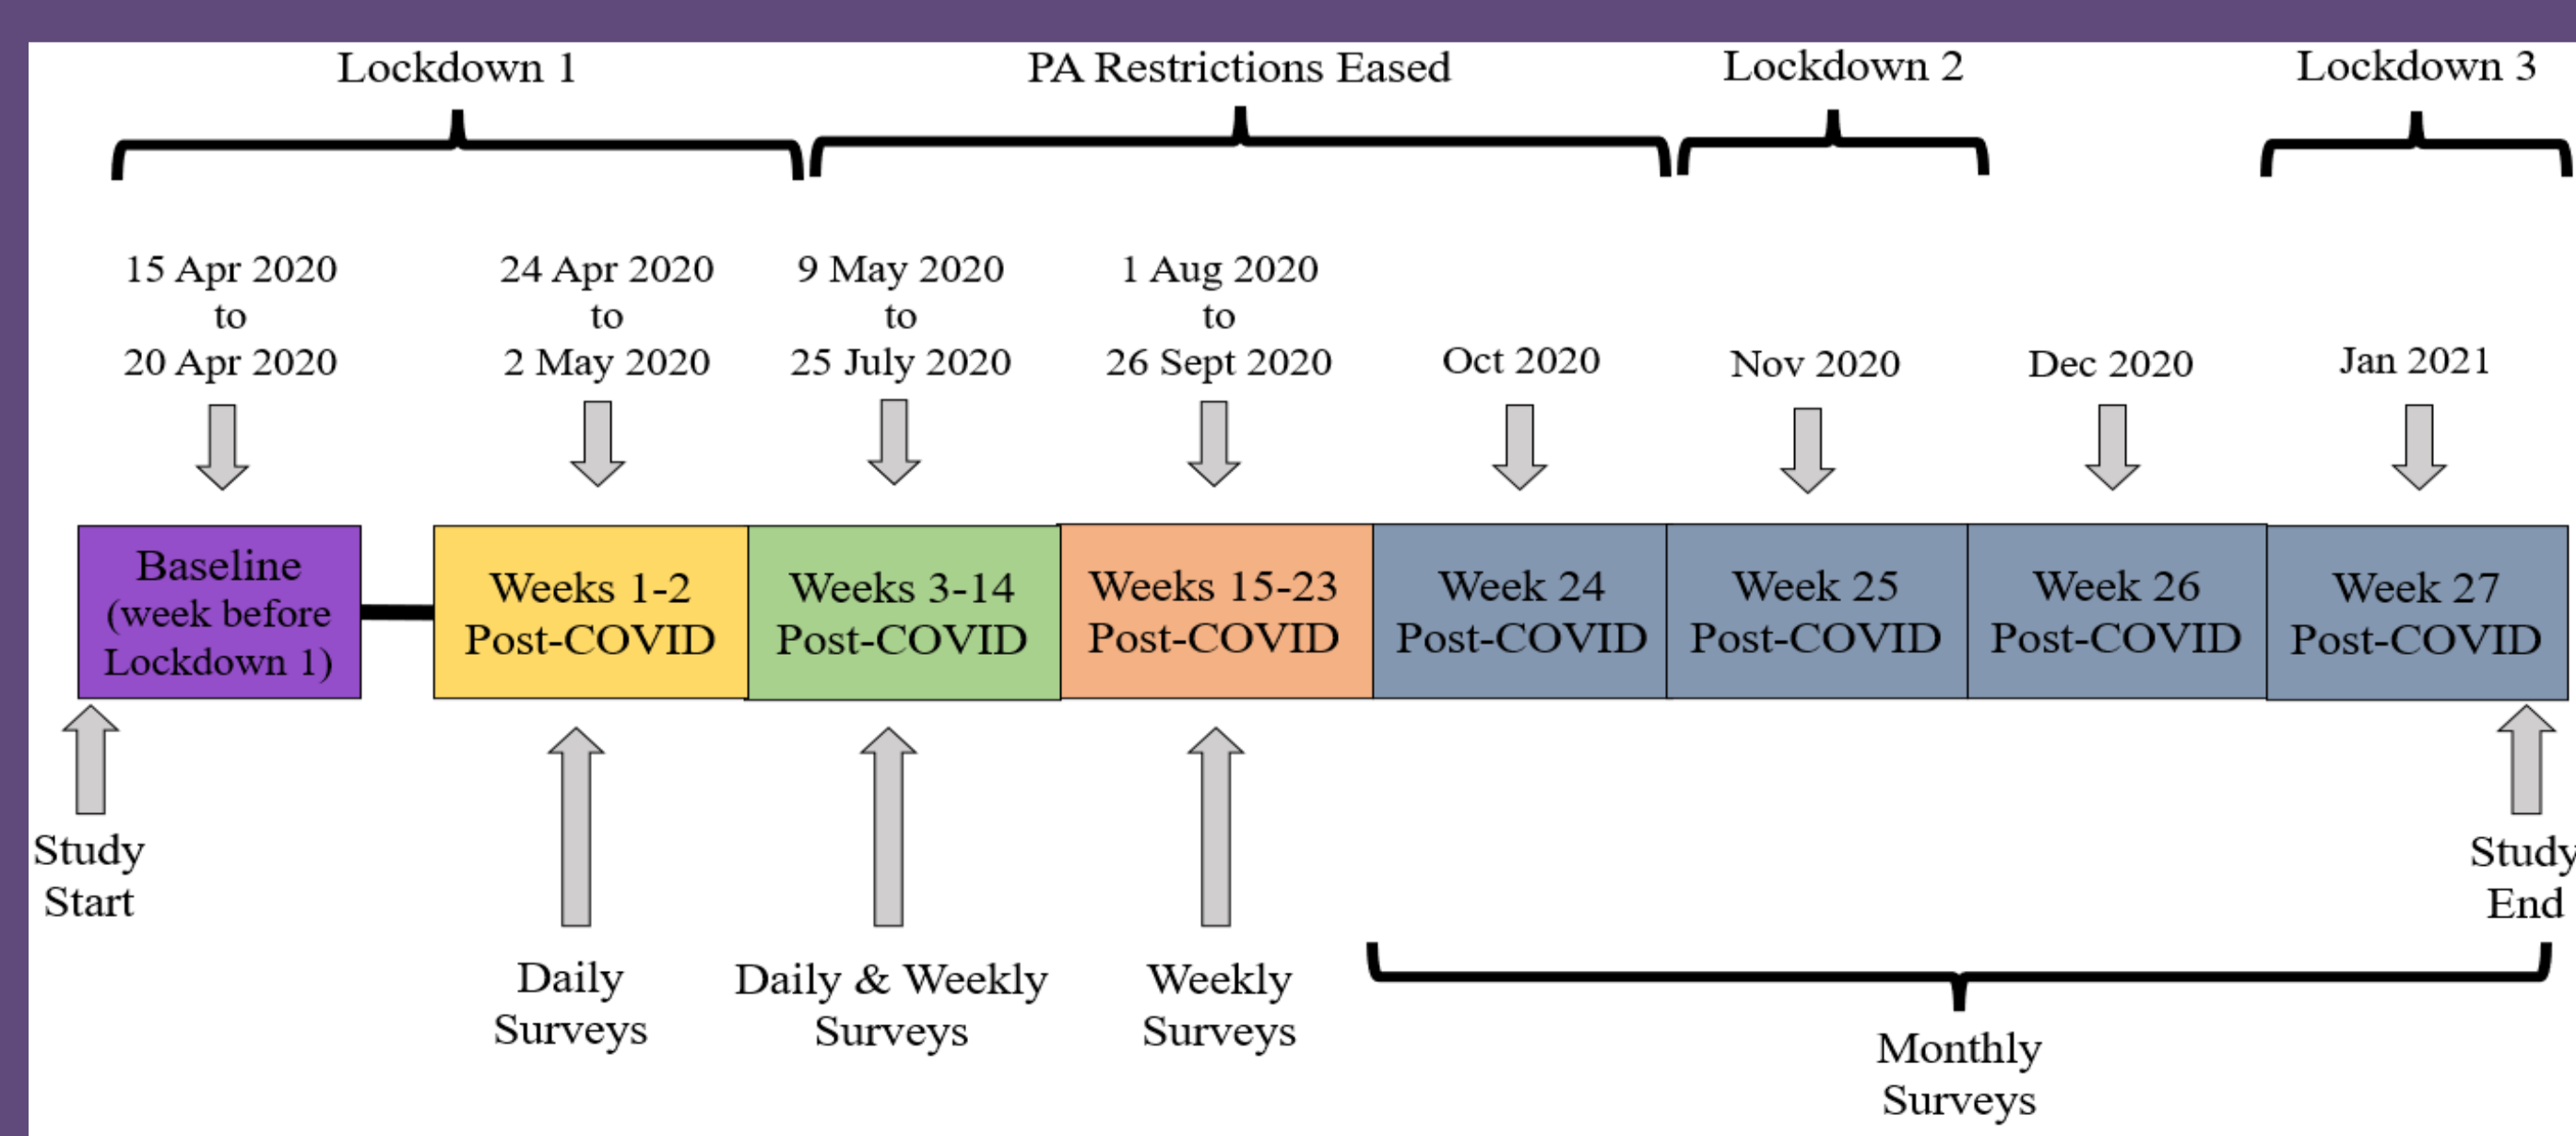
Lockdown 1

PA Restrictions Eased

Lockdown 2

Lockdown 3

15 Apr 2020 to 20 Apr 2020

24 Apr 2020 to 2 May 2020

9 May 2020 to 25 July 2020

1 Aug 2020 to 26 Sept 2020

Oct 2020

Nov 2020

Dec 2020

Jan 2021

Baseline (week before Lockdown 1)

Weeks 1-2 Post-COVID

Weeks 3-14 Post-COVID

Weeks 15-23 Post-COVID

Week 24 Post-COVID

Week 25 Post-COVID

Week 26 Post-COVID

Week 27 Post-COVID

Study Start

Daily Surveys

Daily & Weekly Surveys

Weekly Surveys

Study End

Monthly Surveys